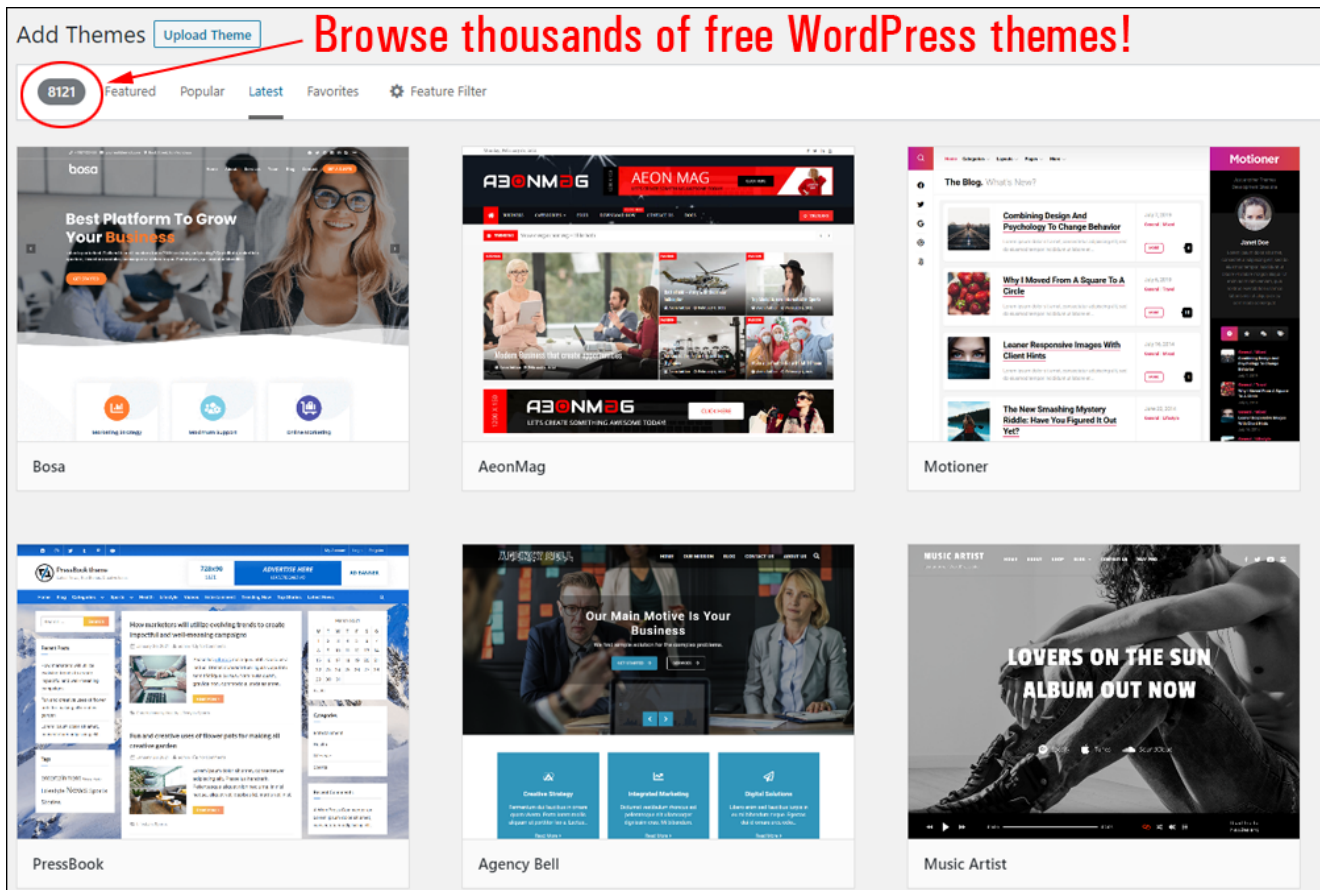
Add Themes Upload Theme

Browse thousands of free WordPress themes!

8121 Featured Popular Latest Favorites Feature Filter

bosa

Best Platform To Grow Your Business

AEONMAG

AEON MAG

Modern Business that create opportunities

AEONMAG

LET'S CREATE SOMETHING AWSOME TODAY!

CLICK HERE

Motioner

The Blog. What's New?

Combining Design And Psychology To Change Behavior

Why I Moved From A Square To A Circle

Leaner Responsive Images With Client Hints

The New Smashing Mystery Riddle: Have You Figured It Out Yet?

Janet Doe

Bosa

AeonMag

Motioner

728x90

ADVERTISE HERE

How marketers will utilize evolving trends to create impactful and well-meaning campaign

Fun and creative uses of flower pots for making all creative garden

Our Main Motive Is Your Business

Creative Strategy

Integrated Marketing

Digital Solutions

MUSIC ARTIST

LOVERS ON THE SUN ALBUM OUT NOW

PressBook

Agency Bell

Music Artist